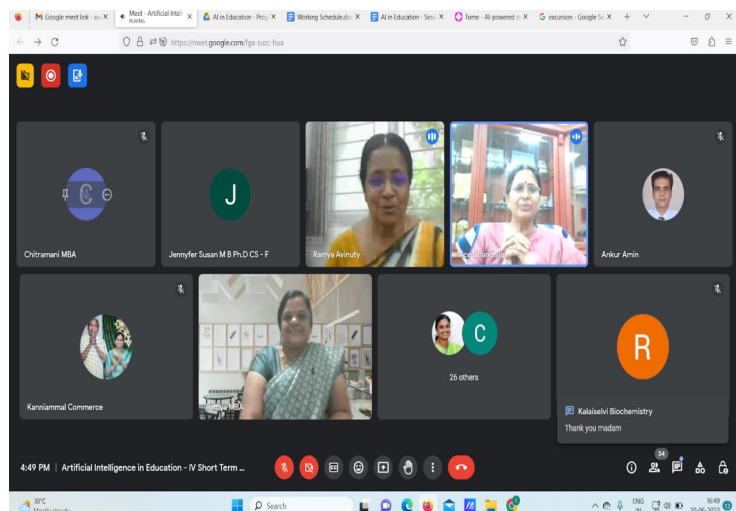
Google meet link - aa ×
Meet - Artificial Intel PLAYING ×
AI in Education - Prog ×
Working Schedule.do ×
AI in Education - Sess ×
Tome - AI-powered s ×
excursion - Google Se ×
https://meet.google.com/fga-suzc-hua

C
Chitramani MBA
J
Jennyfer Susan M B Ph.D CS - F
Ramya Avinuty
Vice Chancellor
Ankur Amin
Kanniammal Commerce
Ramya MBA
C
26 others
R
Kalaiselvi Biochemistry
Thank you madam

4:49 PM | Artificial Intelligence in Education - IV Short Term ...
34

30°C
Search
ENG
16:49